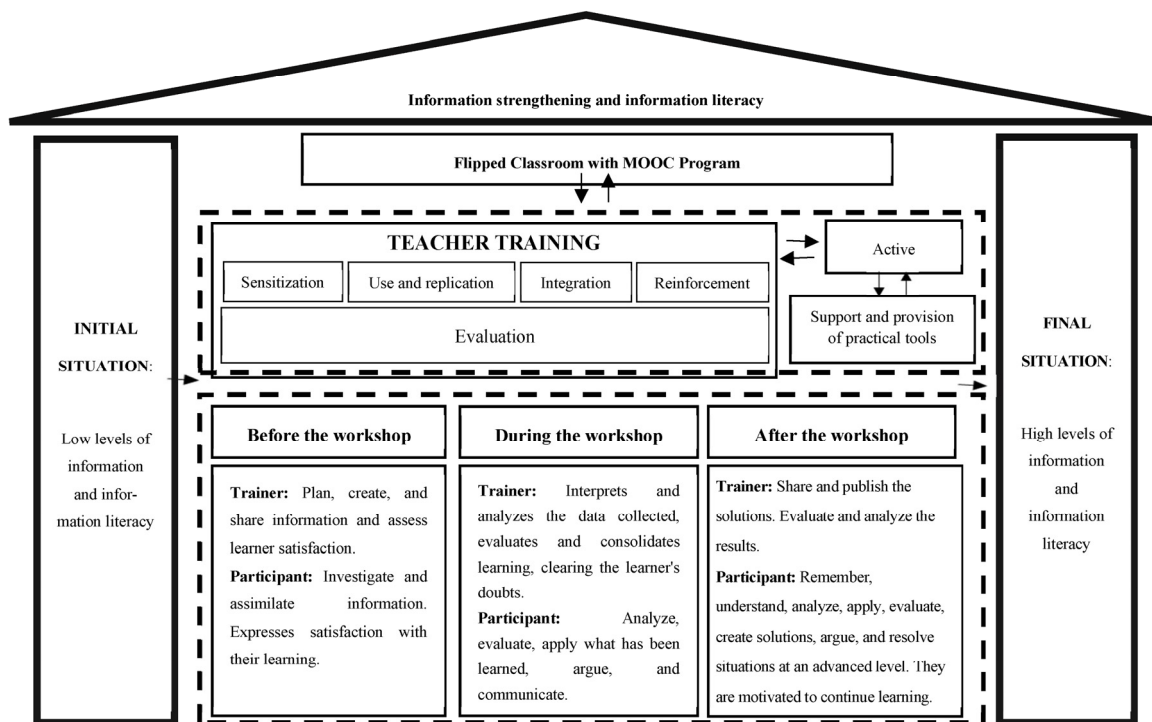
Information strengthening and information literacy

Flipped Classroom with MOOC Program

INITIAL SITUATION:

Low levels of information and information literacy

TEACHER TRAINING

Sensitization

Use and replication

Integration

Reinforcement

Evaluation

Active

Support and provision of practical tools

FINAL SITUATION:

High levels of information and information literacy

Before the workshop

Trainer: Plan, create, and share information and assess learner satisfaction.

Participant: Investigate and assimilate information. Expresses satisfaction with their learning.

During the workshop

Trainer: Interprets and analyzes the data collected, evaluates and consolidates learning, clearing the learner's doubts.

Participant: Analyze, evaluate, apply what has been learned, argue, and communicate.

After the workshop

Trainer: Share and publish the solutions. Evaluate and analyze the results.

Participant: Remember, understand, analyze, apply, evaluate, create solutions, argue, and resolve situations at an advanced level. They are motivated to continue learning.